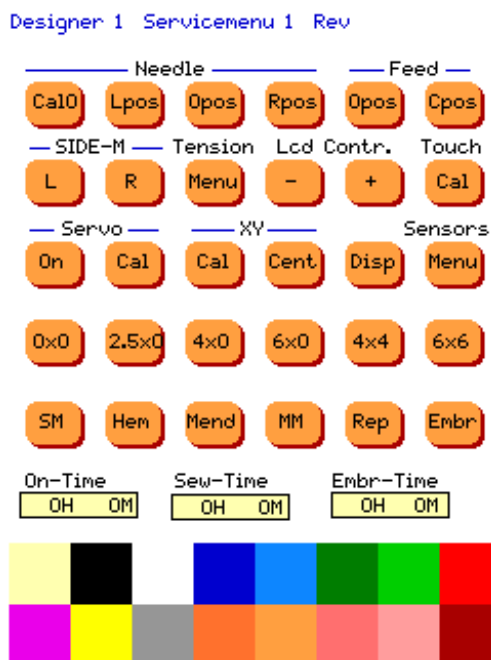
Designer 1 Servicemenu 1 Rev

Needle

Feed

Cal0 Lpos Opos Rpos Opos Cpos

SIDE-M Tension Lcd Contr. Touch

L R Menu - + Cal

Servo XY Sensors

On Cal Cal Cent Disp Menu

0x0 2.5x0 4x0 6x0 4x4 6x6

SM Hem Mend MM Rep Embr

On-Time
0H 0M

Sew-Time
0H 0M

Embr-Time
0H 0M